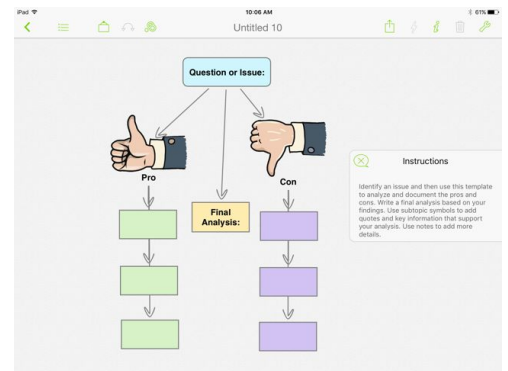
iPad
10:06 AM
61%
Untitled 10

Question or Issue:

Pro

Final Analysis:

Con

Instructions

Identify an issue and then use this template to analyze and document the pros and cons. Write a final analysis based on your findings. Use subtopic symbols to add quotes and key information that support your analysis. Use notes to add more details.